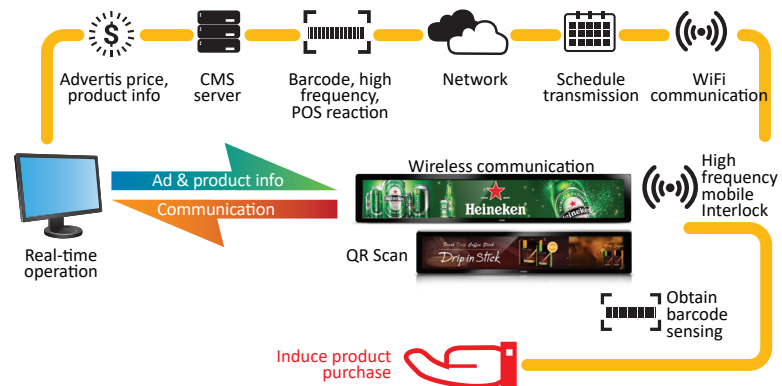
Advertis price, product info

CMS server

Barcode, high frequency, POS reaction

Network

Schedule transmission

WiFi communication

Ad & product info

Communication

Real-time operation

Wireless communication

Heineken

QR Scan

Drip in Stick

High frequency mobile Interlock

Obtain barcode sensing

Induce product purchase